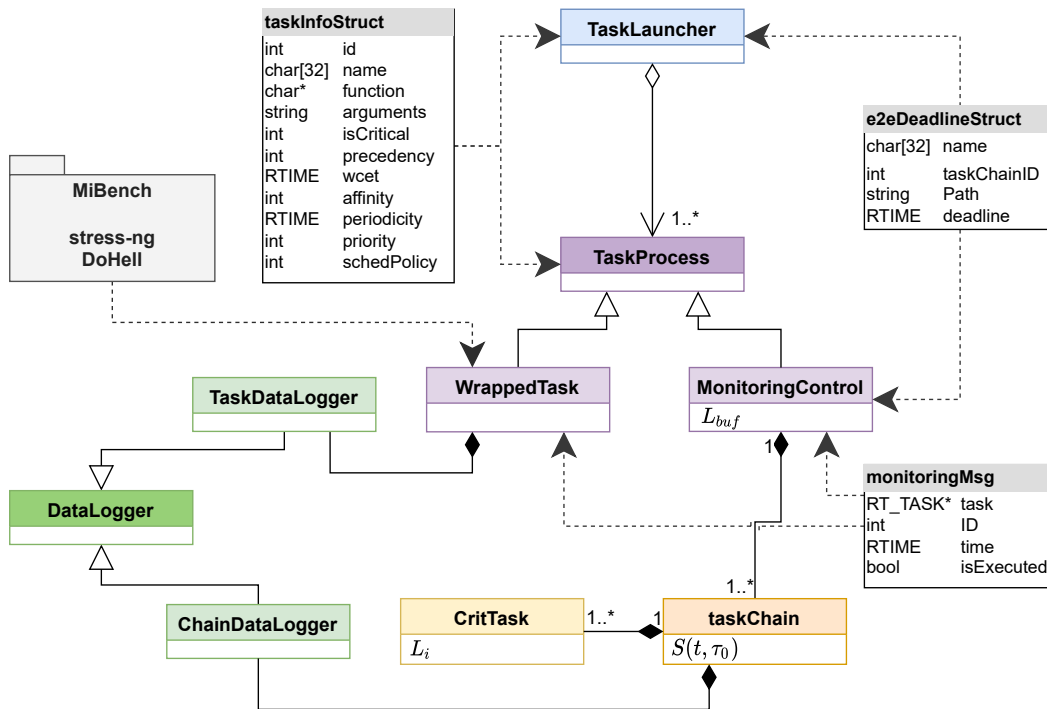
taskInfoStruct

| | |
|---|---|
| int | id |
| char[32] | name |
| char* | function |
| string | arguments |
| int | isCritical |
| int | precedency |
| RTIME | wcet |
| int | affinity |
| RTIME | periodicity |
| int | priority |
| int | schedPolicy |

TaskLauncher

MiBench

stress-ng
DoHell

e2eDeadlineStruct

| | |
|---|---|
| char[32] | name |
| int | taskChainID |
| string | Path |
| RTIME | deadline |

1..*

TaskProcess

TaskDataLogger

WrappedTask

MonitoringControl

$L_{buf}$

1

DataLogger

monitoringMsg

| | |
|---|---|
| RT_TASK* | task |
| int | ID |
| RTIME | time |
| bool | isExecuted |

1..*

ChainDataLogger

CritTask

$L_i$

1..*

1

taskChain

$S(t, \tau_0)$